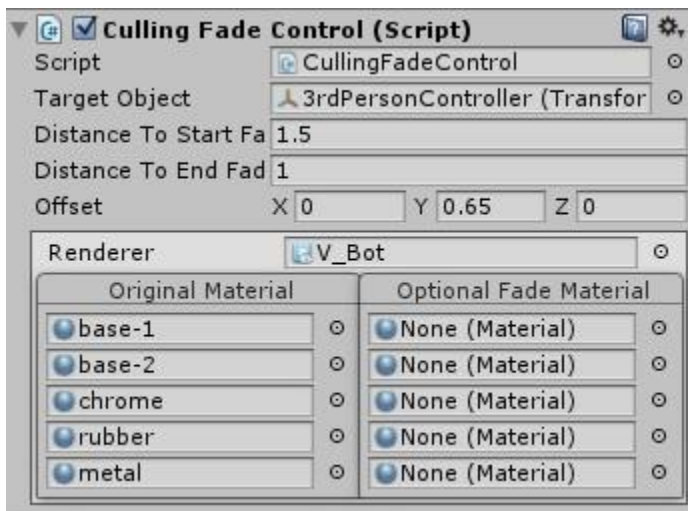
Culling Fade Control (Script)

Script CullingFadeControl

Target Object 3rdPersonController (Transfor

Distance To Start Fa 1.5

Distance To End Fad 1

Offset X 0 Y 0.65 Z 0

Renderer V_Bot

| Original Material | Optional Fade Material |
|---|---|
| base-1 | None (Material) |
| base-2 | None (Material) |
| chrome | None (Material) |
| rubber | None (Material) |
| metal | None (Material) |